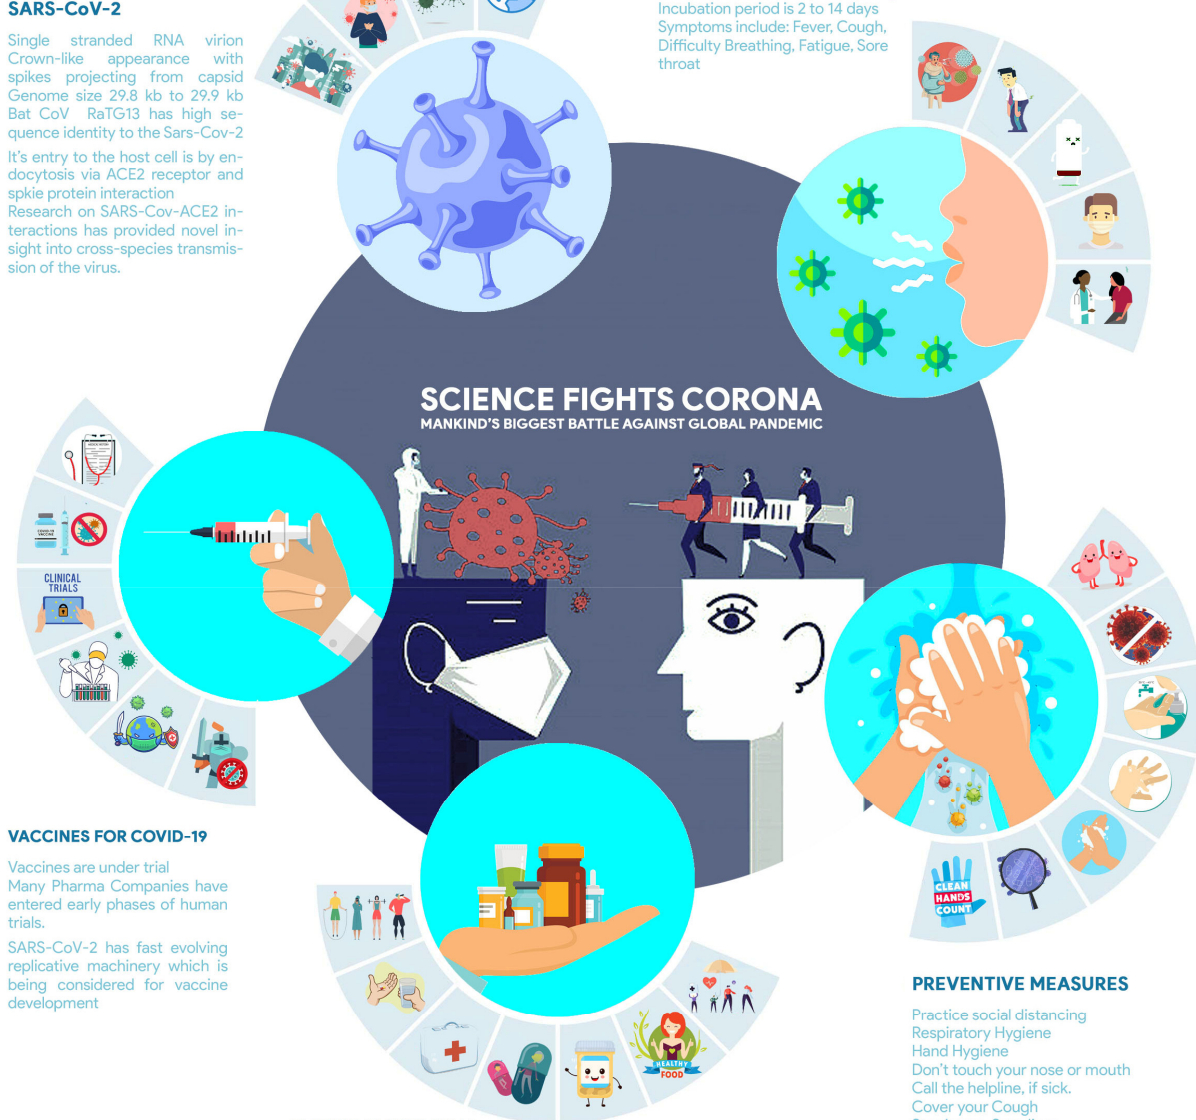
SARS-CoV-2

Single stranded RNA virion Crown-like appearance with spikes projecting from capsid Genome size 29.8 kb to 29.9 kb Bat CoV RaTG13 has high sequence identity to the Sars-Cov-2

It's entry to the host cell is by endocytosis via ACE2 receptor and spkie protein interaction Research on SARS-Cov-ACE2 interactions has provided novel insight into cross-species transmission of the virus.

Incubation period is 2 to 14 days Symptoms include: Fever, Cough, Difficulty Breathing, Fatigue, Sore throat

SCIENCE FIGHTS CORONA
MANKIND'S BIGGEST BATTLE AGAINST GLOBAL PANDEMIC

CLINICAL TRIALS

VACCINES FOR COVID-19

Vaccines are under trial Many Pharma Companies have entered early phases of human trials.

SARS-CoV-2 has fast evolving replicative machinery which is being considered for vaccine development

CLEAN HANDS COUNT

HEALTHY FOOD

PREVENTIVE MEASURES

Practice social distancing
Respiratory Hygiene
Hand Hygiene
Don't touch your nose or mouth
Call the helpline, if sick.
Cover your Cough
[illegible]